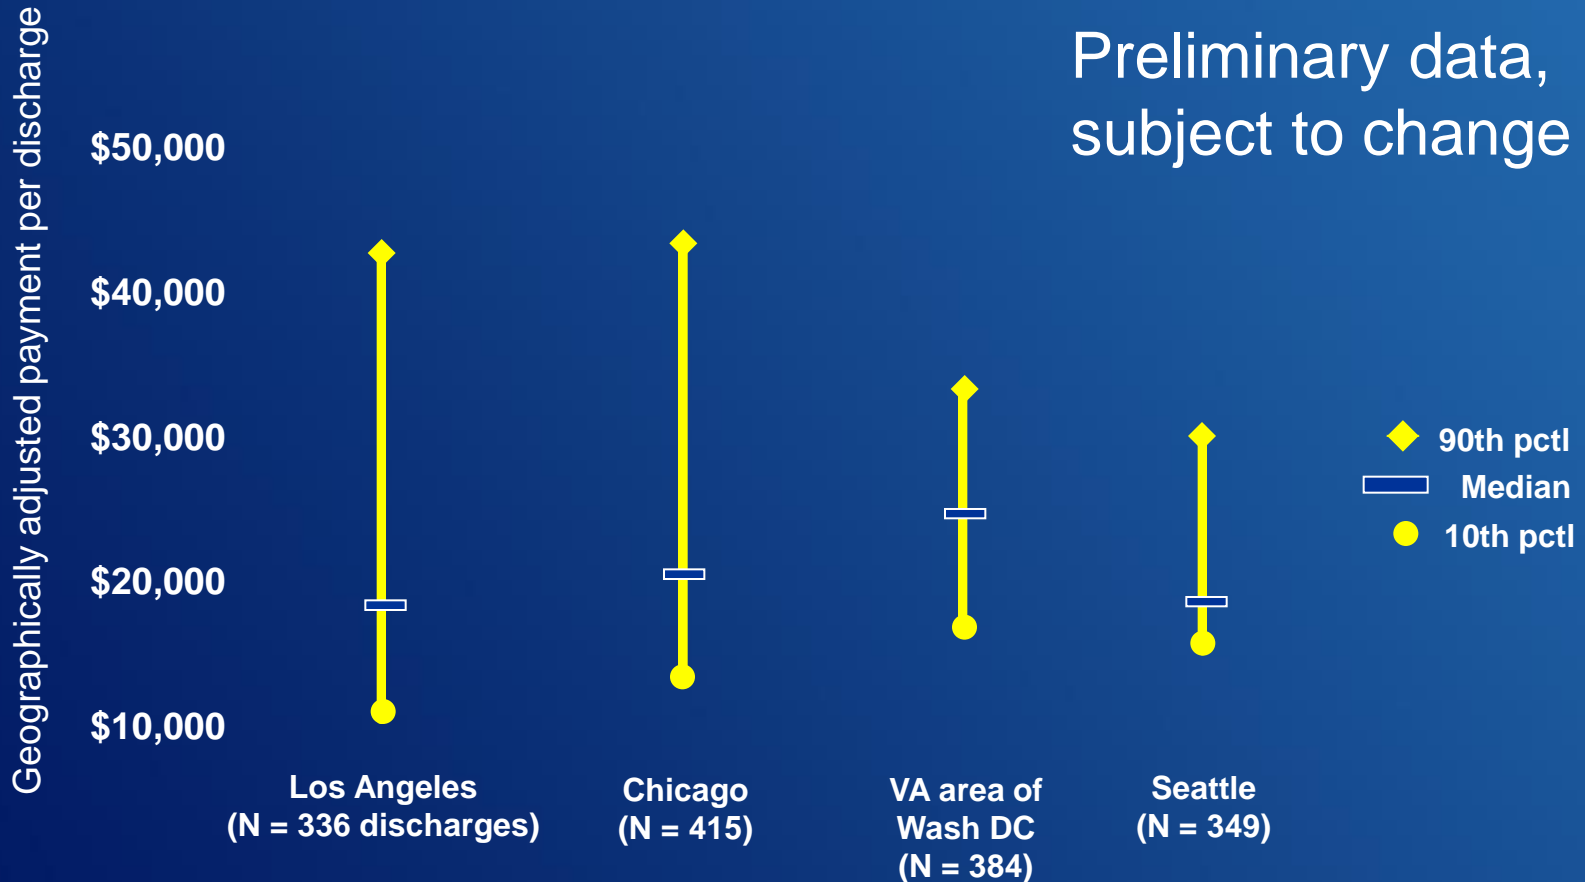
Preliminary data, subject to change

Geographically adjusted payment per discharge

$50,000
$40,000
$30,000
$20,000
$10,000

Los Angeles (N = 336 discharges)
Chicago (N = 415)
VA area of Wash DC (N = 384)
Seattle (N = 349)

90th pctl
Median
10th pctl